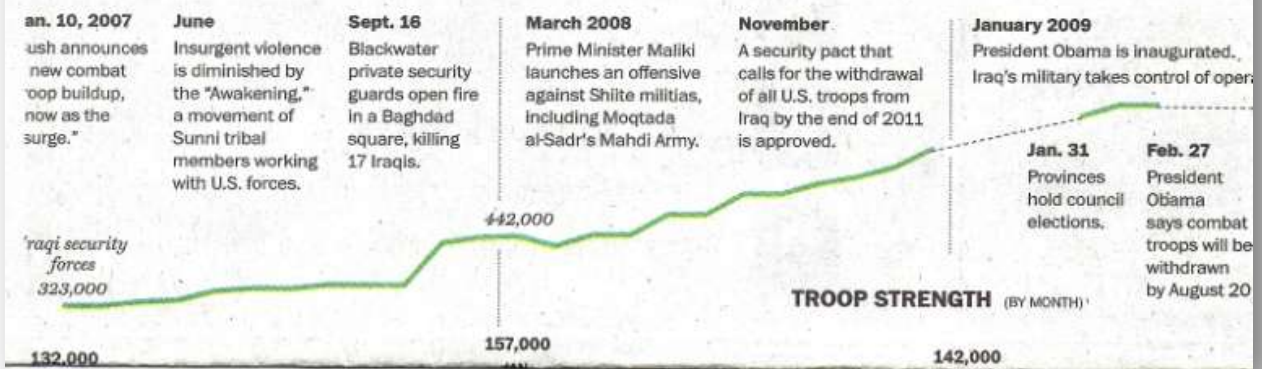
an. 10, 2007
ush announces new combat oop buildup, now as the surge."

June
Insurgent violence is diminished by the "Awakening," a movement of Sunni tribal members working with U.S. forces.

Sept. 16
Blackwater private security guards open fire in a Baghdad square, killing 17 Iraqis.

March 2008
Prime Minister Maliki launches an offensive against Shiite militias, including Moqtada al-Sadr's Mahdi Army.

November
A security pact that calls for the withdrawal of all U.S. troops from Iraq by the end of 2011 is approved.

January 2009
President Obama is inaugurated. Iraq's military takes control of opera

Jan. 31
Provinces hold council elections.

Feb. 27
President Obama says combat troops will be withdrawn by August 20

'raqi security forces
323,000

442,000

TROOP STRENGTH (BY MONTH)

132,000

157,000

142,000